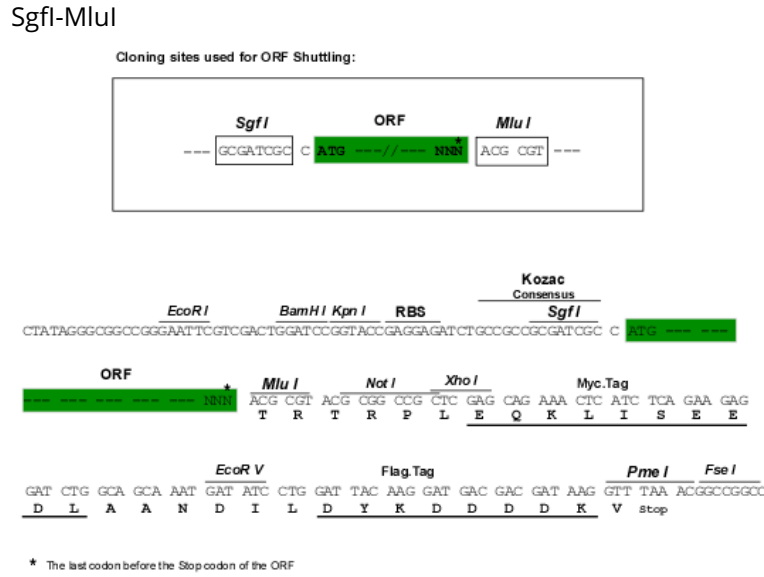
SgfI-MluI

Cloning sites used for ORF Shuttling:

Sgf I ORF Mlu I
--- GCGATCGC C ATG ---//--- NNN* ACG CGT ---

Kozac
Consensus
EcoR I BamH I Kpn I RBS Sgf I
CTATAGGGCGGCCGGGAATTCGTCGACTGGATCCGGTACCGAGGAGATCTGCCGCCGCGATCGC C ATG --- ---

ORF
--- --- --- --- --- NNN* Mlu I Not I Xho I Myc.Tag
ACG CGT ACG CGG CCG CTC GAG CAG AAA CTC ATC TCA GAA GAG
T R T R P L E Q K L I S E E

EcoR V Flag.Tag Pme I Fse I
GAT CTG GCA GCA AAT GAT ATC CTG GAT TAC AAG GAT GAC GAC GAT AAG GTT TAA ACGGCCGGCC
D L A A N D I L D Y K D D D D K V Stop

* The last codon before the Stop codon of the ORF